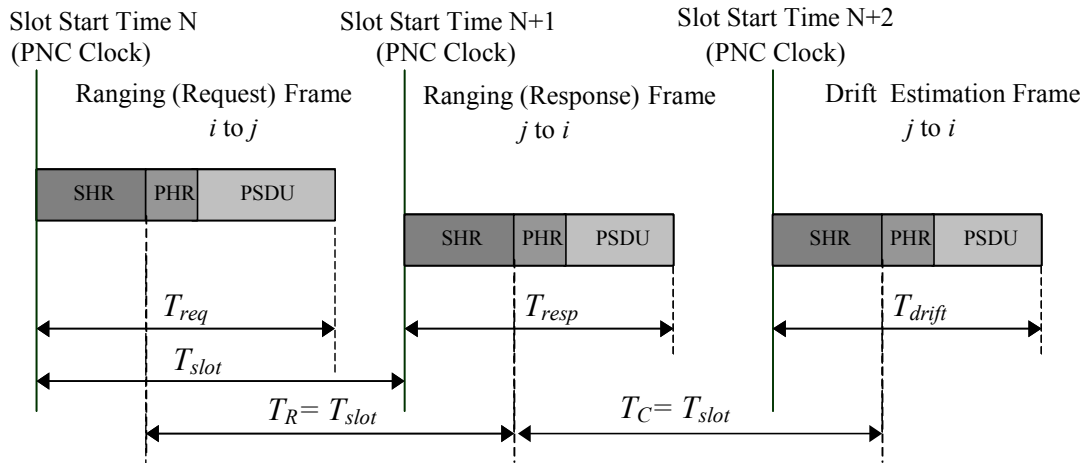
Slot Start Time N
(PNC Clock)

Slot Start Time N+1
(PNC Clock)

Slot Start Time N+2
(PNC Clock)

Ranging (Request) Frame
$i$ to $j$

Ranging (Response) Frame
$j$ to $i$

Drift Estimation Frame
$j$ to $i$

SHR PHR PSDU

SHR PHR PSDU

SHR PHR PSDU

$T_{req}$

$T_{resp}$

$T_{drift}$

$T_{slot}$

$T_R = T_{slot}$

$T_C = T_{slot}$